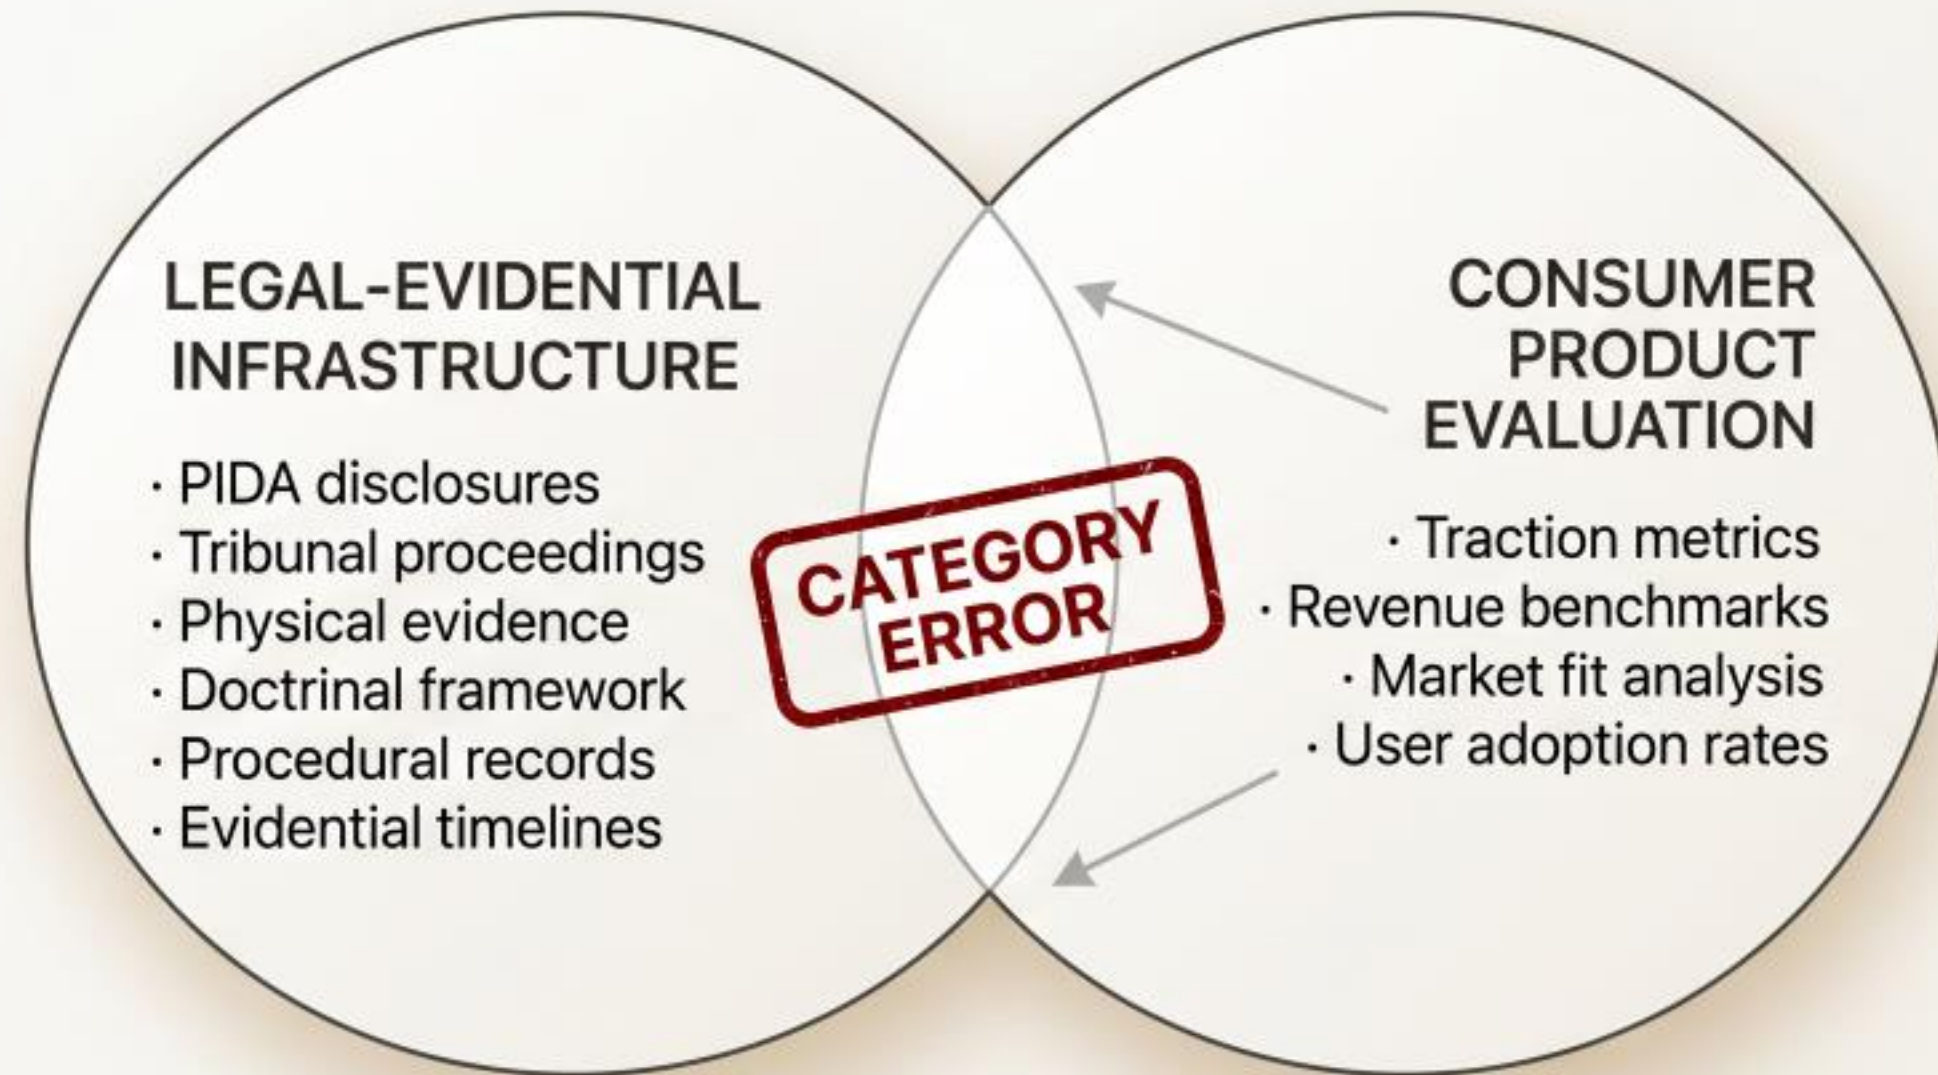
LEGAL-EVIDENTIAL INFRASTRUCTURE

· PIDA disclosures
· Tribunal proceedings
· Physical evidence
· Doctrinal framework
· Procedural records
· Evidential timelines

CATEGORY ERROR

CONSUMER PRODUCT EVALUATION

· Traction metrics
· Revenue benchmarks
· Market fit analysis
· User adoption rates